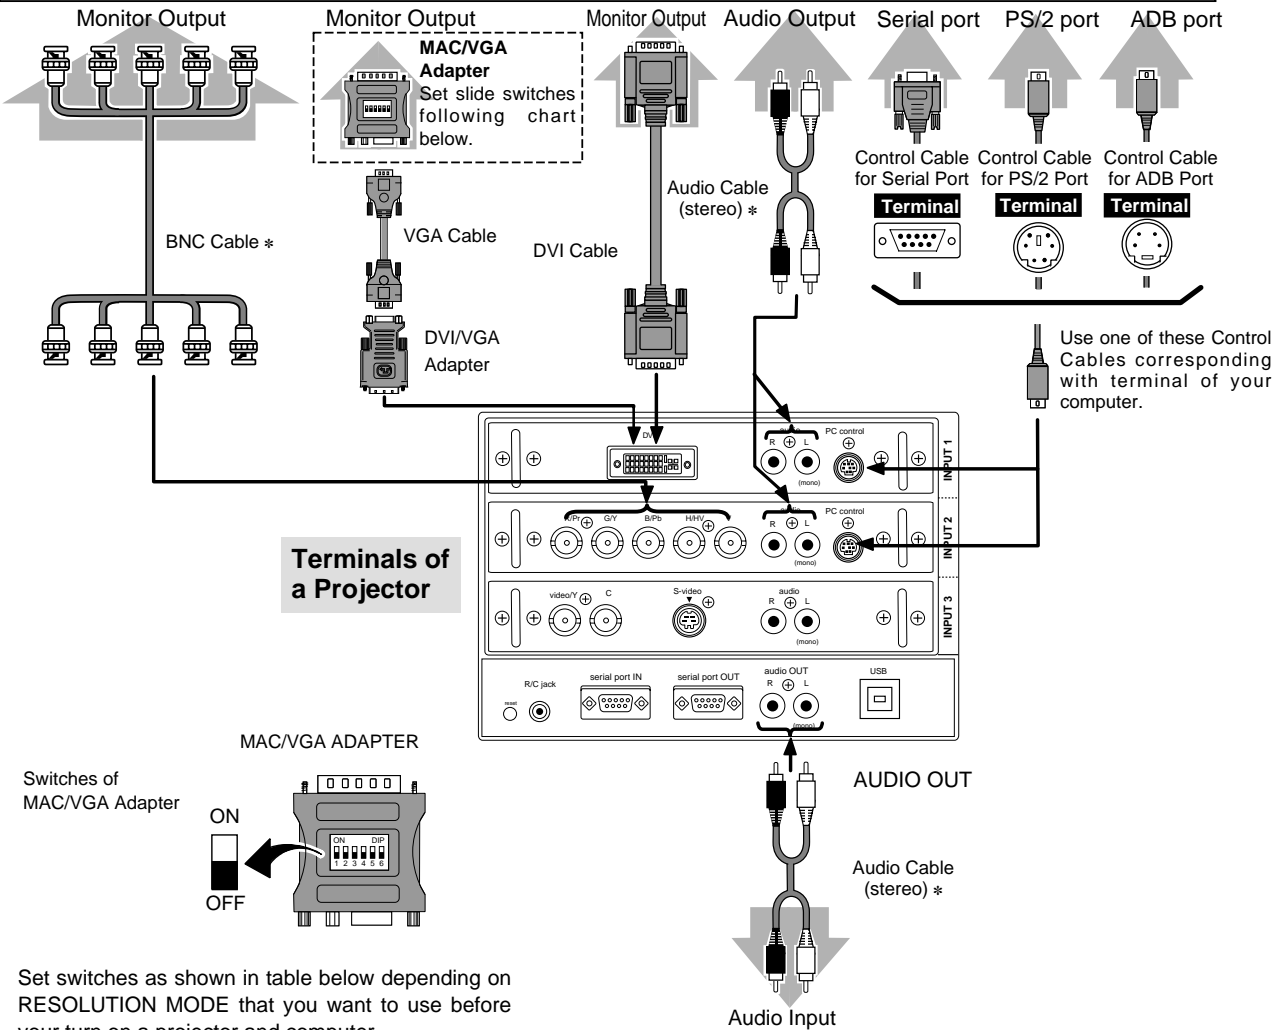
Monitor Output

Monitor Output

MAC/VGA Adapter
Set slide switches following chart below.

Monitor Output

Audio Output

Serial port

PS/2 port

ADB port

Control Cable for Serial Port

Control Cable for PS/2 Port

Control Cable for ADB Port

Terminal

Terminal

Terminal

Audio Cable (stereo) ∗

BNC Cable ∗

VGA Cable

DVI Cable

DVI/VGA Adapter

Use one of these Control Cables corresponding with terminal of your computer.

DVI

audio
R L
(mono)

PC control

INPUT 1

R/Pr G/Y B/Pb H/HV

audio
R L
(mono)

PC control

INPUT 2

Terminals of a Projector

video/Y C

S-video

audio
R L
(mono)

INPUT 3

R/C jack

reset

serial port IN

serial port OUT

audio OUT
R L
(mono)

USB

MAC/VGA ADAPTER

Switches of MAC/VGA Adapter

ON

ON DIP
1 2 3 4 5 6

OFF

AUDIO OUT

Audio Cable (stereo) ∗

Audio Input

Set switches as shown in table below depending on RESOLUTION MODE that you want to use before your turn on a projector and computer.